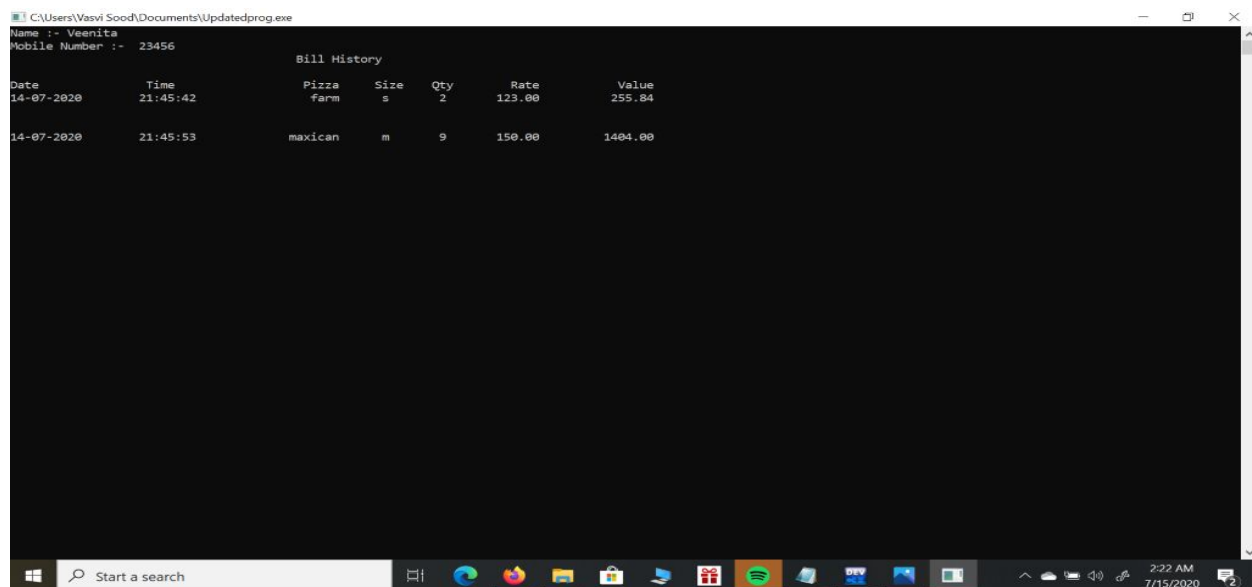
C:\Users\Vasvi Sood\Documents\Updatedprog.exe

Name :- Veenita
Mobile Number :- 23456

Bill History

| Date | Time | Pizza | Size | Qty | Rate | Value |
|---|---|---|---|---|---|---|
| 14-07-2020 | 21:45:42 | farm | s | 2 | 123.00 | 255.84 |
| 14-07-2020 | 21:45:53 | maxican | m | 9 | 150.00 | 1404.00 |

Start a search

DEV

2:22 AM
7/15/2020

2